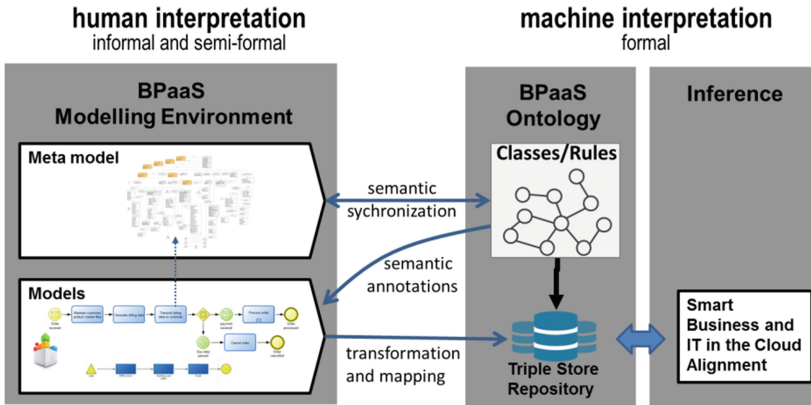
human interpretation
informal and semi-formal

machine interpretation
formal

BPaaS
Modelling Environment

Meta model

Models

semantic
sychronization

semantic
annotations

transformation
and mapping

BPaaS
Ontology

Classes/Rules

Triple Store
Repository

Inference

Smart
Business and
IT in the Cloud
Alignment